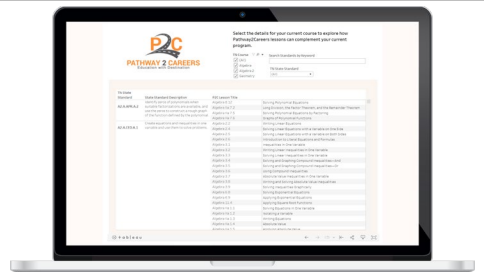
P2C
PATHWAY 2 CAREERS
Education with Destination

Select the details for your current course to explore how Pathway2Careers lessons can complement your current program.

TN Course
Search Standards by Keyword
TN State Standard

| TN State Standard | State Standard Description | P2C Lesson Title | |
|---|---|---|---|
| A2.A.APR.A.2 | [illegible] | Algebra II 2.2 | Solving Polynomial Equations |
| | | Algebra II 2.3 | Long Division, the Factor Theorem, and the Remainder Theorem |
| | | Algebra II 2.5 | Solving Polynomial Equations by Factoring |
| | | Algebra II 2.6 | Graphs of Polynomial Functions |
| A2.A.REI.A.1 | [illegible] | Algebra 2.1 | Writing Linear Equations |
| | | Algebra 2.2 | Solving Linear Equations with a Variable on One Side |
| | | Algebra 2.3 | Solving Linear Equations with a Variable on Both Sides |
| | | Algebra 2.4 | Introduction to Literal Equations and Formulas |
| | | Algebra 2.5 | Inequalities in One Variable |
| | | Algebra 2.6 | Solving Linear Inequalities in One Variable |
| | | Algebra 2.7 | Solving Linear Inequalities in One Variable |
| | | Algebra 2.8 | Solving and Graphing Compound Inequalities - And |
| | | Algebra 2.9 | Solving and Graphing Compound Inequalities - Or |
| | | Algebra 2.10 | Using Compound Inequalities |
| | | Algebra 2.11 | Absolute Value Inequalities in One Variable |
| | | Algebra 2.12 | Solving and Graphing Absolute Value Inequalities |
| | | Algebra 2.13 | Solving Inequalities Graphically |
| | | Algebra 2.14 | Solving Exponential Equations |
| | | Algebra 2.15 | Applying Exponential Equations |
| | | Algebra 2.16 | Applying Square Root Functions |
| | | Algebra 14.1 | Solving Equations in One Variable |
| | | Algebra 14.2 | Isolating a Variable |
| | | Algebra 14.3 | Writing Equations |
| | | Algebra 14.4 | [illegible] |

+ableau